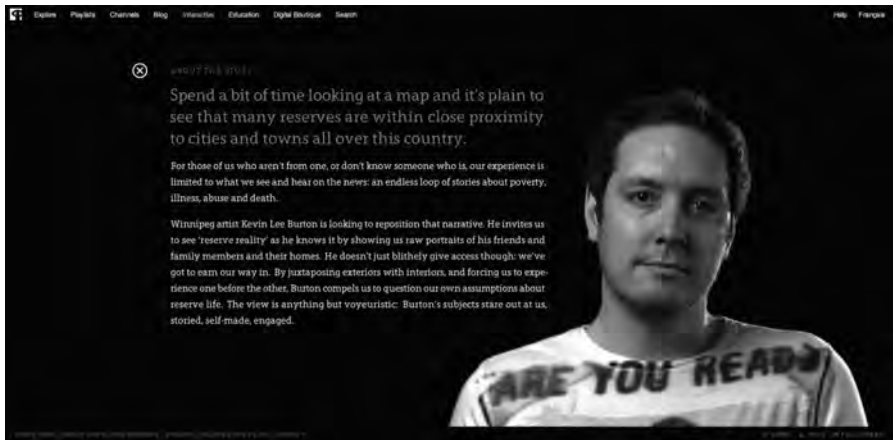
Explore Playlists Channels Blog Interactive Education Digital Boutique Search

Help Français

ABOUT THE PROJECT

Spend a bit of time looking at a map and it's plain to see that many reserves are within close proximity to cities and towns all over this country.

For those of us who aren't from one, or don't know someone who is, our experience is limited to what we see and hear on the news: an endless loop of stories about poverty, illness, abuse and death.

Winnipeg artist Kevin Lee Burton is looking to reposition that narrative. He invites us to see 'reserve reality' as he knows it by showing us raw portraits of his friends and family members and their homes. He doesn't just blithely give access though: we've got to earn our way in. By juxtaposing exteriors with interiors, and forcing us to experience one before the other, Burton compels us to question our own assumptions about reserve life. The view is anything but voyeuristic: Burton's subjects stare out at us, storied, self-made, engaged.

ARE YOU READY

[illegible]

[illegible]